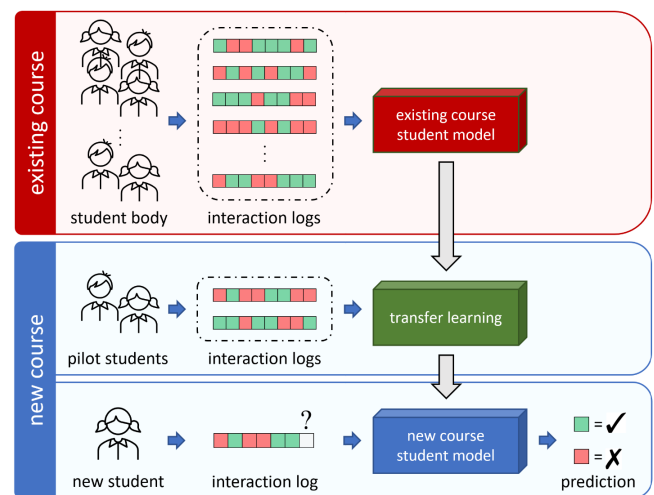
existing course

student body

interaction logs

existing course student model

new course

pilot students

interaction logs

transfer learning

new student

interaction log

?

new course student model

= ✓

= ✗

prediction